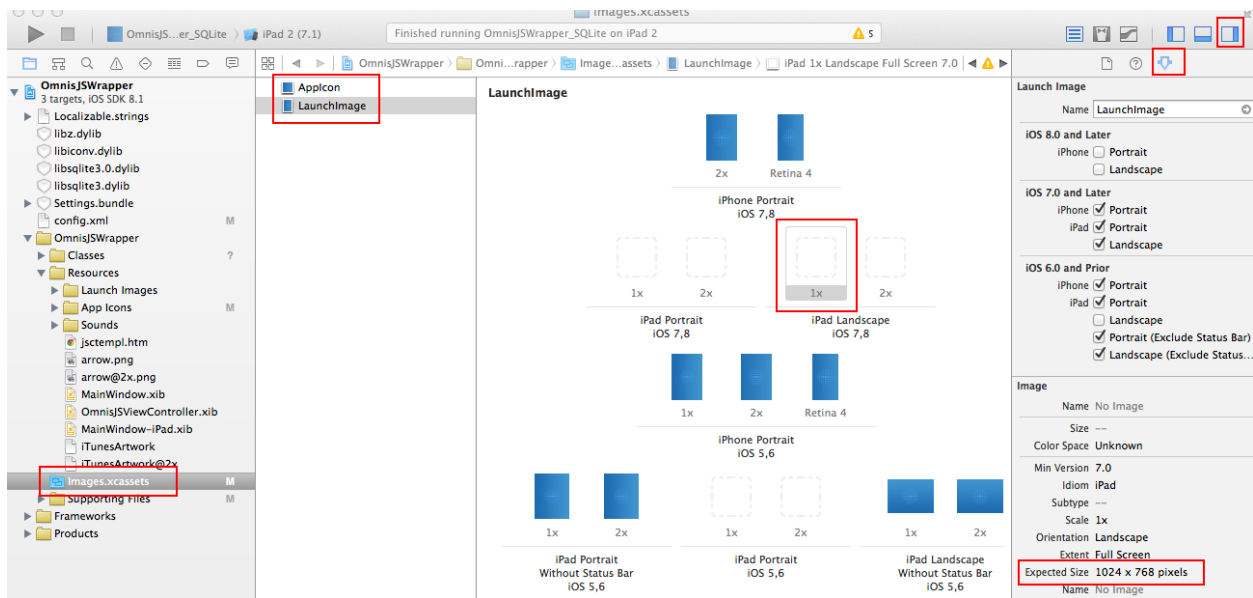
Images.xcassets

OmnisJS...er_SQLite 〉 iPad 2 (7.1)

Finished running OmnisJSWrapper_SQLite on iPad 2

⚠ 5

OmnisJSWrapper
3 targets, iOS SDK 8.1
Localizable.strings
libz.dylib
libiconv.dylib
libsqlite3.0.dylib
libsqlite3.dylib
Settings.bundle
config.xml M
OmnisJSWrapper
Classes ?
Resources
Launch Images
App Icons M
Sounds
jsctempl.htm
arrow.png
arrow@2x.png
MainWindow.xib
OmnisJSViewController.xib
MainWindow~iPad.xib
iTunesArtwork
iTunesArtwork@2x
Images.xcassets M
Supporting Files M
Frameworks
Products

OmnisJSWrapper 〉 Omni...rapper 〉 Image...assets 〉 LaunchImage 〉 iPad 1x Landscape Full Screen 7.0

AppIcon
LaunchImage

LaunchImage

2x Retina 4
iPhone Portrait
iOS 7,8

1x 2x
iPad Portrait
iOS 7,8

1x 2x
iPad Landscape
iOS 7,8

1x 2x Retina 4
iPhone Portrait
iOS 5,6

1x 2x
iPad Portrait
Without Status Bar
iOS 5,6

1x 2x
iPad Portrait
iOS 5,6

1x 2x
iPad Landscape
Without Status Bar
iOS 5,6

Launch Image
Name LaunchImage
iOS 8.0 and Later
iPhone Portrait
Landscape
iOS 7.0 and Later
iPhone Portrait
iPad Portrait
Landscape
iOS 6.0 and Prior
iPhone Portrait
iPad Portrait
Landscape
Portrait (Exclude Status Bar)
Landscape (Exclude Status...

Image
Name No Image
Size --
Color Space Unknown
Min Version 7.0
Idiom iPad
Subtype --
Scale 1x
Orientation Landscape
Extent Full Screen
Expected Size 1024 x 768 pixels
Name No Image